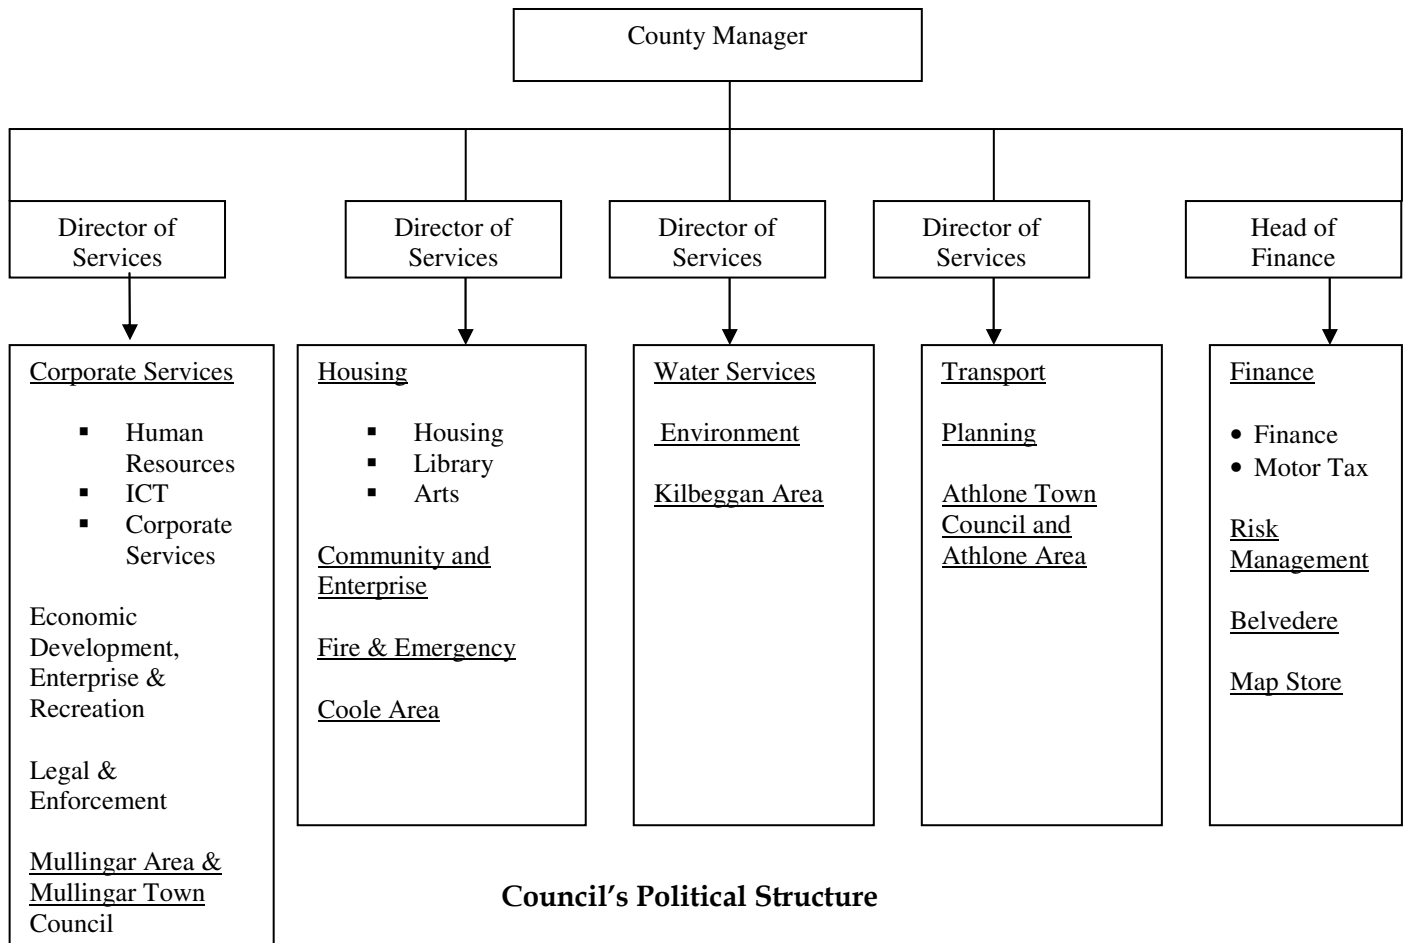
County Manager

Director of Services

Director of Services

Director of Services

Director of Services

Head of Finance

Corporate Services

- Human Resources
- ICT
- Corporate Services

Economic Development, Enterprise & Recreation

Legal & Enforcement

Mullingar Area & Mullingar Town Council

Housing

- Housing
- Library
- Arts

Community and Enterprise

Fire & Emergency

Coole Area

Water Services

Environment

Kilbeggan Area

Transport

Planning

Athlone Town Council and Athlone Area

Finance

- Finance
- Motor Tax

Risk Management

Belvedere

Map Store

**Council's Political Structure**